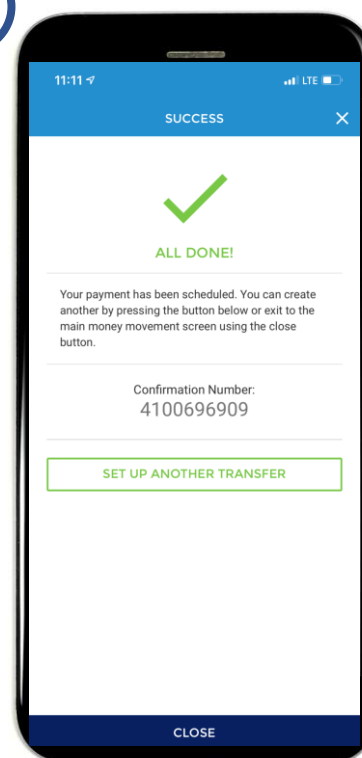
11:11

LTE

SUCCESS

ALL DONE!

Your payment has been scheduled. You can create another by pressing the button below or exit to the main money movement screen using the close button.

Confirmation Number:
4100696909

SET UP ANOTHER TRANSFER

CLOSE